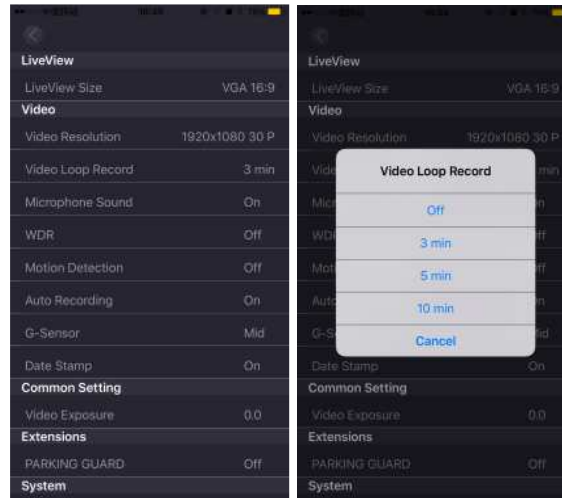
LiveView
LiveView Size VGA 16:9
Video
Video Resolution 1920x1080 30 P
Video Loop Record 3 min
Microphone Sound On
WDR Off
Motion Detection Off
Auto Recording On
G-Sensor Mid
Date Stamp On
Common Setting
Video Exposure 0.0
Extensions
PARKING GUARD Off
System

LiveView
LiveView Size VGA 16:9
Video
Video Resolution 1920x1080 30 P
Vide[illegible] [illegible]min
Mic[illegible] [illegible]n
WDR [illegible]ff
Mot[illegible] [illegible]ff
Auto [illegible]n
G-S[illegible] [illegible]id
Video Loop Record
Off
3 min
5 min
10 min
Cancel
Date Stamp On
Common Setting
Video Exposure 0.0
Extensions
PARKING GUARD Off
System